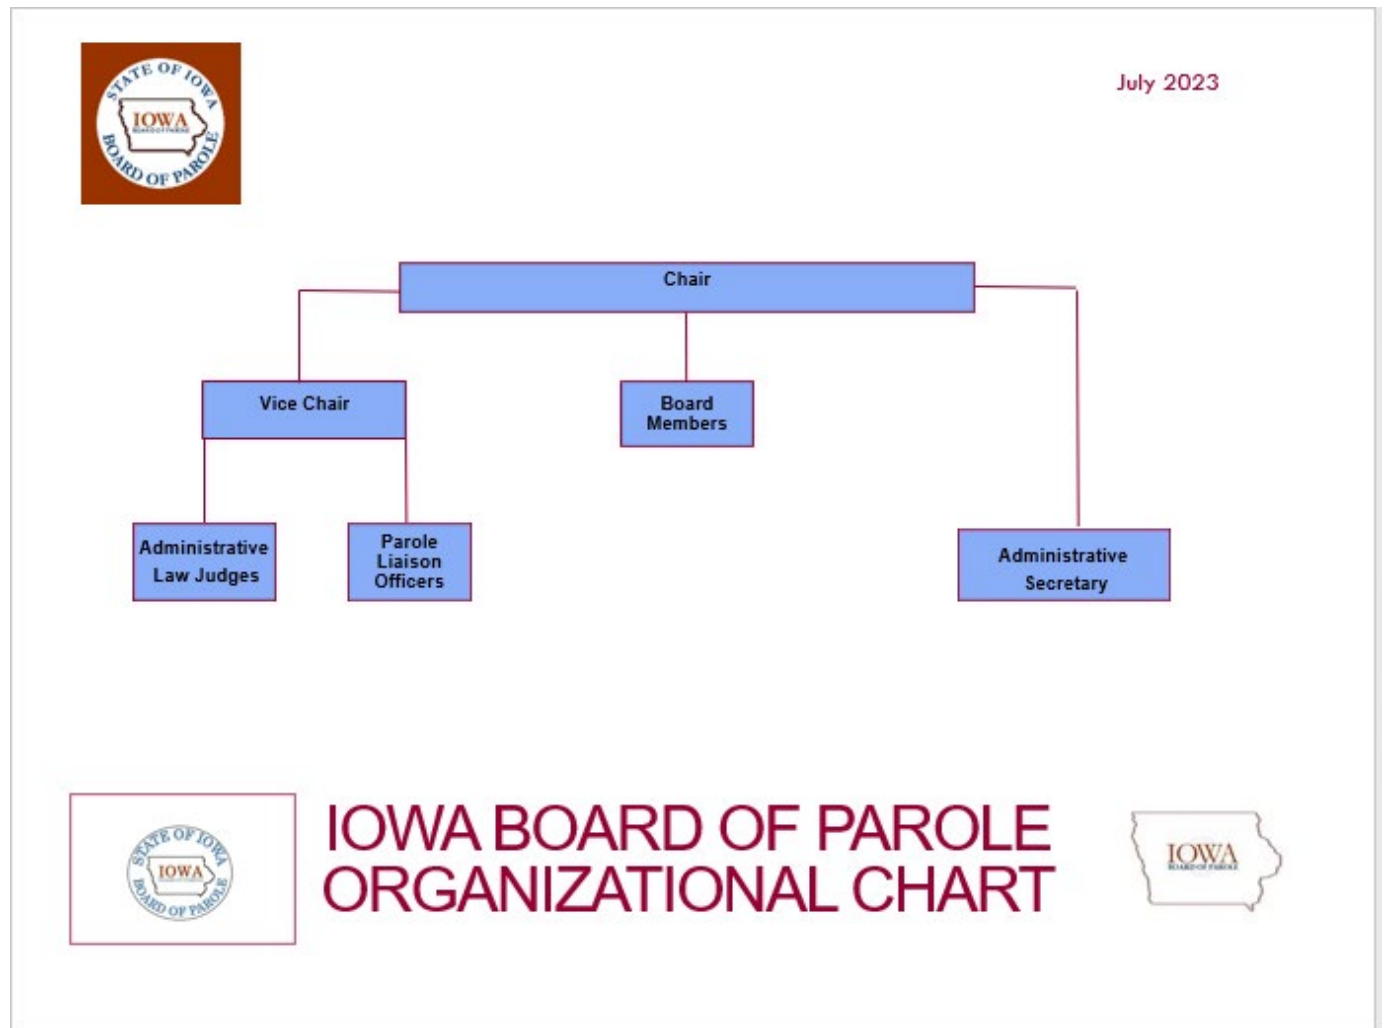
STATE OF IOWA
IOWA
BOARD OF PAROLE
BOARD OF PAROLE

July 2023

Chair

Vice Chair

Board Members

Administrative Law Judges

Parole Liaison Officers

Administrative Secretary

STATE OF IOWA
IOWA
BOARD OF PAROLE

IOWA BOARD OF PAROLE ORGANIZATIONAL CHART

IOWA
BOARD OF PAROLE